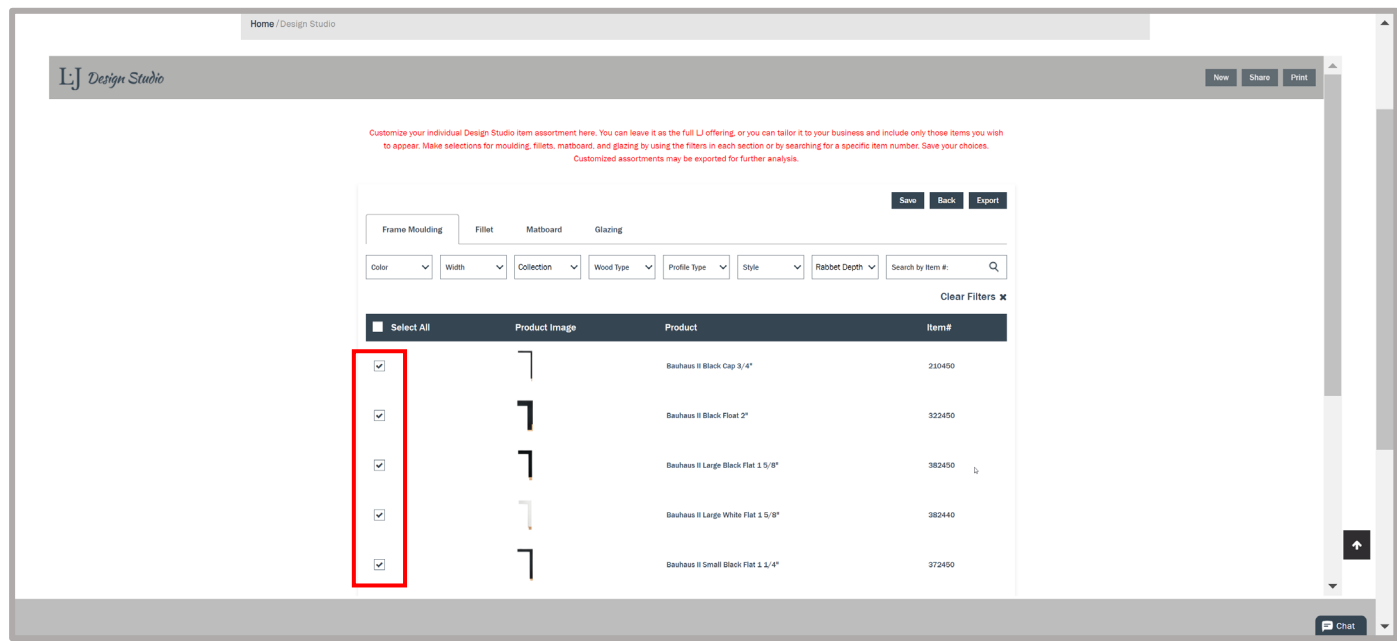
Home / Design Studio

LJ Design Studio

New Share Print

Customize your individual Design Studio item assortment here. You can leave it as the full LJ offering, or you can tailor it to your business and include only those items you wish to appear. Make selections for moulding, fillets, matboard, and glazing by using the filters in each section or by searching for a specific item number. Save your choices. Customized assortments may be exported for further analysis.

Save Back Export

Frame Moulding Fillet Matboard Glazing

Color Width Collection Wood Type Profile Type Style Rabbet Depth Search by Item #:

Clear Filters ✖

| Select All | Product Image | Product | Item# |
|---|---|---|---|
| ✔ | | Bauhaus II Black Cap 3/4" | 210450 |
| ✔ | | Bauhaus II Black Float 2" | 322450 |
| ✔ | | Bauhaus II Large Black Flat 1 5/8" | 382450 |
| ✔ | | Bauhaus II Large White Flat 1 5/8" | 382440 |
| ✔ | | Bauhaus II Small Black Flat 1 1/4" | 372450 |

Chat